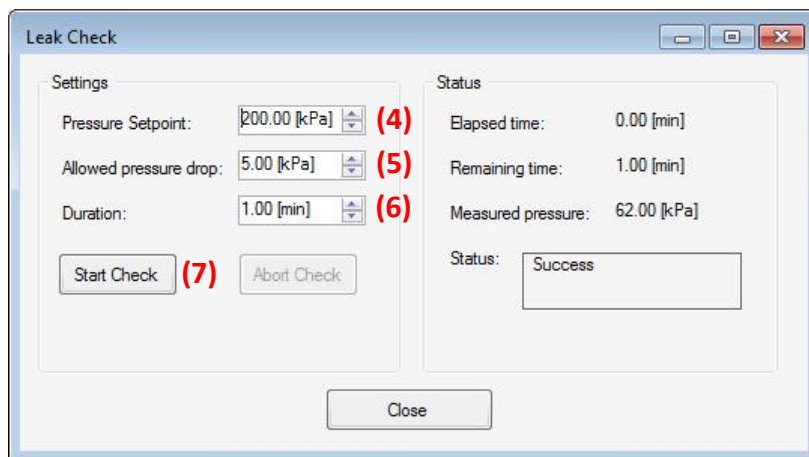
Leak Check

Settings

Pressure Setpoint: 200.00 [kPa] (4)

Allowed pressure drop: 5.00 [kPa] (5)

Duration: 1.00 [min] (6)

Start Check (7) Abort Check

Status

Elapsed time: 0.00 [min]

Remaining time: 1.00 [min]

Measured pressure: 62.00 [kPa]

Status: Success

Close